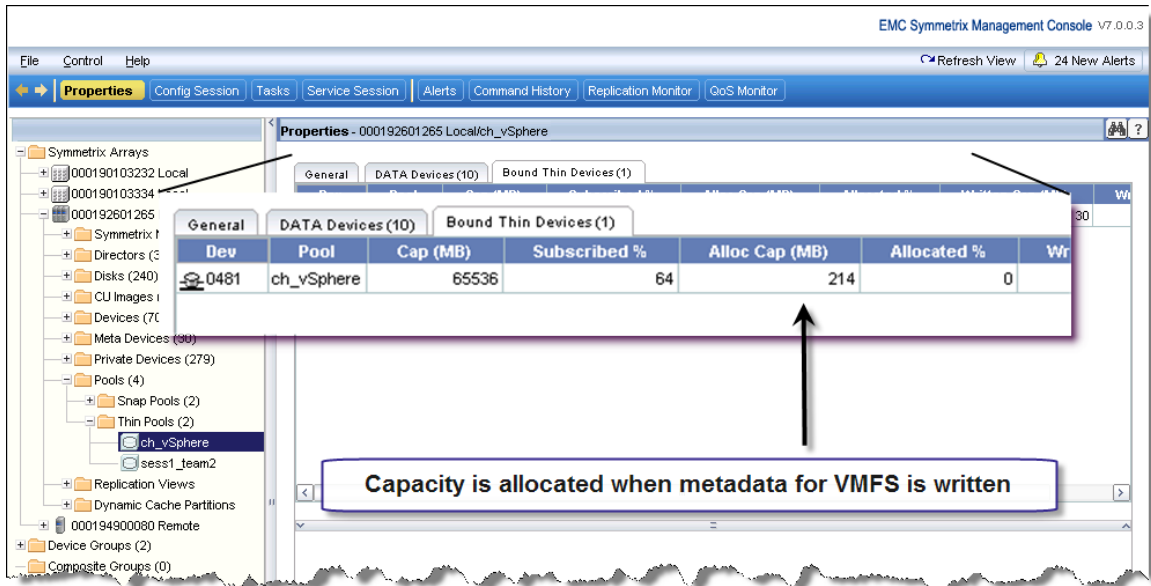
EMC Symmetrix Management Console V7.0.0.3

File Control Help

Refresh View 24 New Alerts

Properties Config Session Tasks Service Session Alerts Command History Replication Monitor QoS Monitor

Symmetrix Arrays
000190103232 Local
000190103334 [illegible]
000192601265
Symmetrix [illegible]
Directors (3
Disks (240)
CU Images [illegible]
Devices (70
Meta Devices (90)
Private Devices (279)
Pools (4)
Snap Pools (2)
Thin Pools (2)
ch_vSphere
sess1_team2
Replication Views
Dynamic Cache Partitions
000194900080 Remote
Device Groups (2)
Composite Groups (0)

Properties - 000192601265 Local/ch_vSphere

General DATA Devices (10) Bound Thin Devices (1)

30

General DATA Devices (10) Bound Thin Devices (1)

| Dev | Pool | Cap (MB) | Subscribed % | Alloc Cap (MB) | Allocated % | Wr |
|---|---|---|---|---|---|---|
| 0481 | ch_vSphere | 65536 | 64 | 214 | 0 | |

Capacity is allocated when metadata for VMFS is written